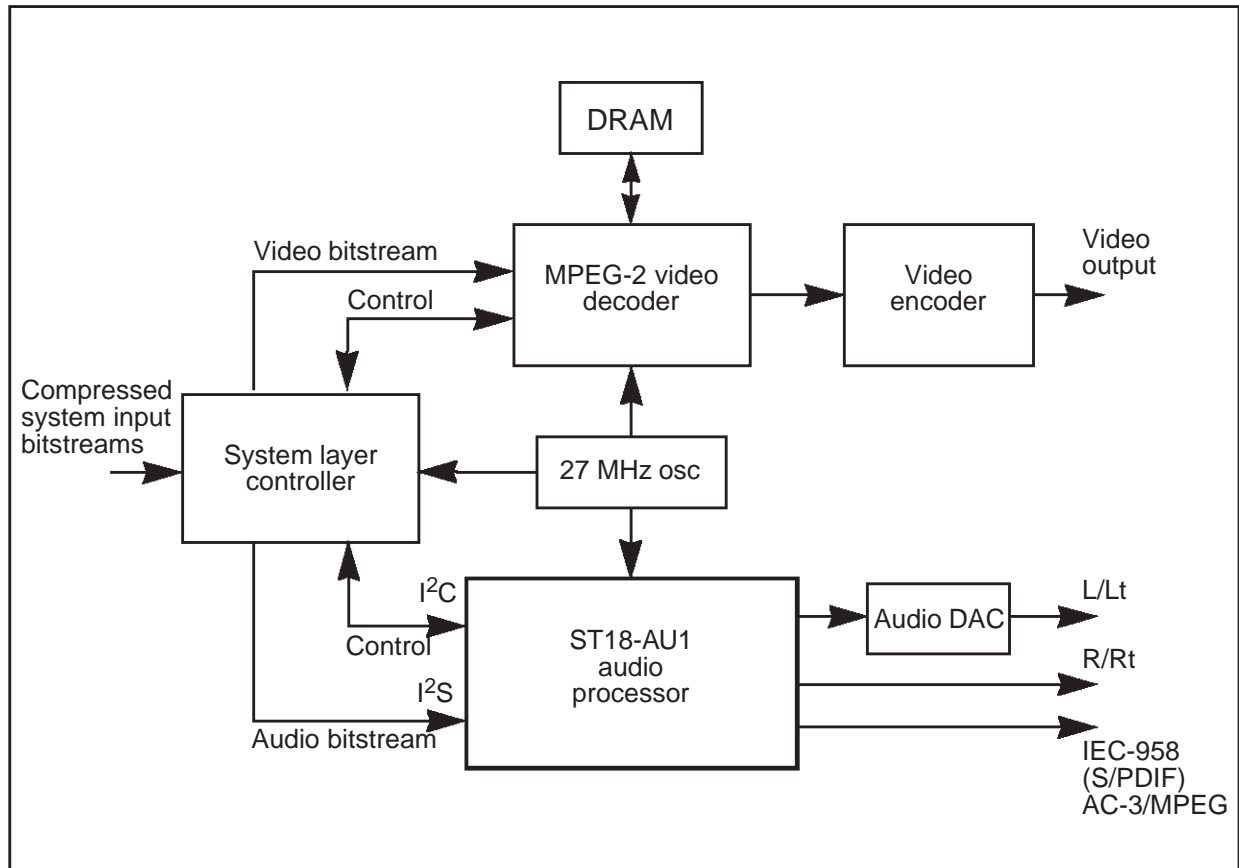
DRAM

Video bitstream

MPEG-2 video decoder

Video encoder

Video output

Control

Compressed system input bitstreams

System layer controller

27 MHz osc

$I^2C$

Control

ST18-AU1 audio processor

Audio DAC

L/Lt

R/Rt

$I^2S$

Audio bitstream

IEC-958 (S/PDIF) AC-3/MPEG